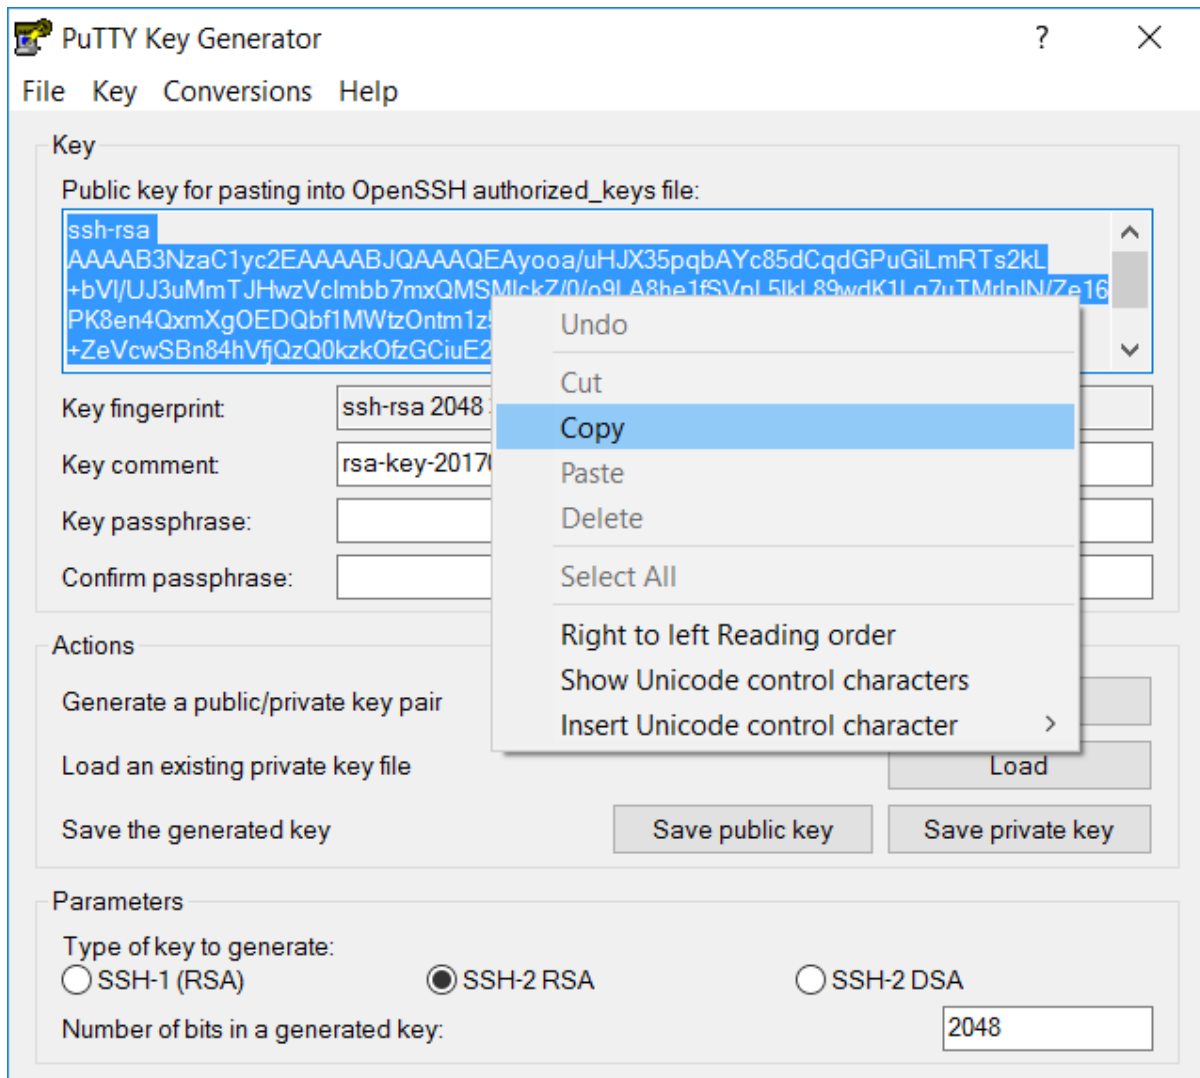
PuTTY Key Generator
?
File Key Conversions Help

Key
Public key for pasting into OpenSSH authorized_keys file:
ssh-rsa
AAAAB3NzaC1yc2EAAAABJQAAAQEAyooa/uHJX35pqbAYc85dCqdGPuGiLmRTs2kL
+bVI/UJ3uMmTJHwzVclmbb7mxQMSMlckZ/0/o9LA8he1fSVpL5lkL89wdK1Lg7uTMrlpIN/Ze16
PK8en4QxmXgOEDQbf1MWtzOntm1z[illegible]
+ZeVcwSBn84hVfjQzQ0kzkOfzGCiuE2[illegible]

Key fingerprint: ssh-rsa 2048 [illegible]
Key comment: rsa-key-2017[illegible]
Key passphrase:
Confirm passphrase:

Undo
Cut
Copy
Paste
Delete
Select All
Right to left Reading order
Show Unicode control characters
Insert Unicode control character

Actions
Generate a public/private key pair
Load an existing private key file
Load
Save the generated key
Save public key
Save private key

Parameters
Type of key to generate:
SSH-1 (RSA)
SSH-2 RSA
SSH-2 DSA
Number of bits in a generated key:
2048